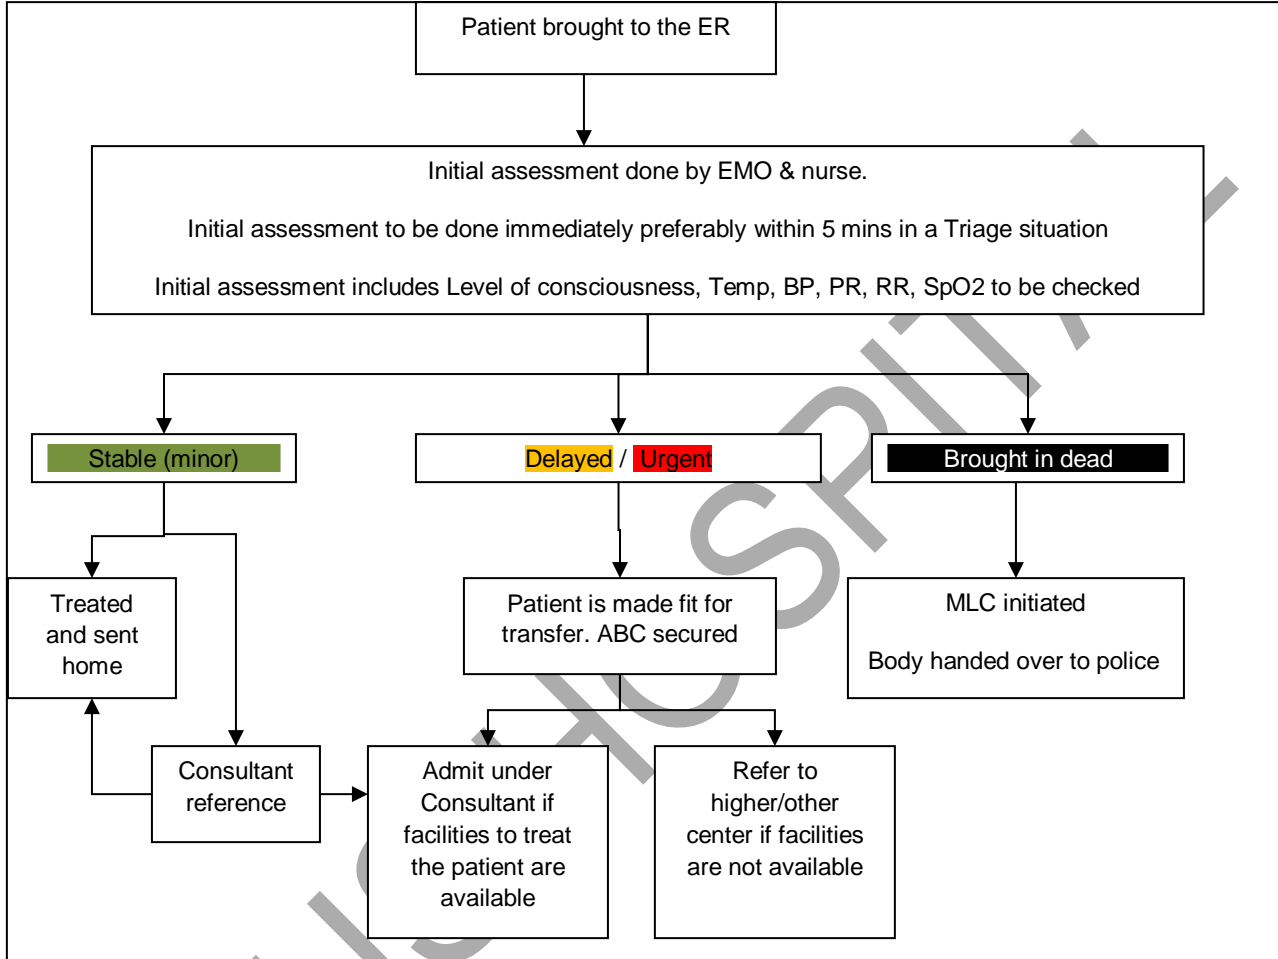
Patient brought to the ER

Initial assessment done by EMO & nurse.

Initial assessment to be done immediately preferably within 5 mins in a Triage situation

Initial assessment includes Level of consciousness, Temp, BP, PR, RR, SpO2 to be checked

Stable (minor)

Delayed / Urgent

Brought in dead

Treated and sent home

Patient is made fit for transfer. ABC secured

MLC initiated

Body handed over to police

Consultant reference

Admit under Consultant if facilities to treat the patient are available

Refer to higher/other center if facilities are not available